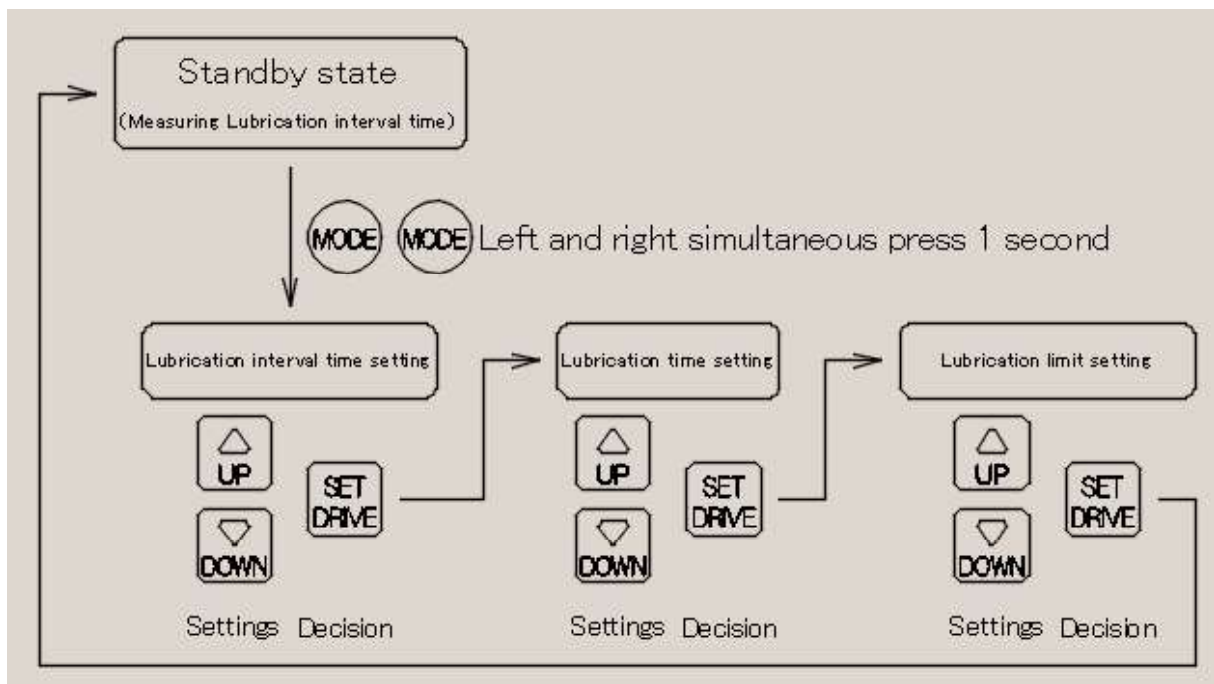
Standby state
(Measuring Lubrication interval time)

MODE MODE Left and right simultaneous press 1 second

Lubrication interval time setting

UP
DOWN
SET DRIVE

Settings Decision

Lubrication time setting

UP
DOWN
SET DRIVE

Settings Decision

Lubrication limit setting

UP
DOWN
SET DRIVE

Settings Decision